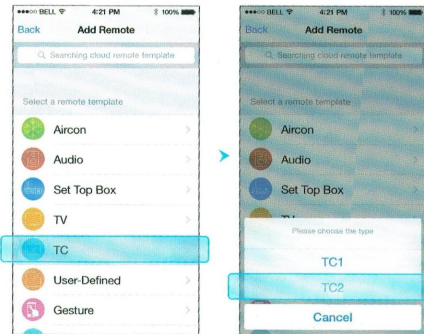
●●●○○ BELL 4:21 PM 100%
Back Add Remote
Searching cloud remote template
Select a remote template
Aircon
Audio
Set Top Box
TV
TC
User-Defined
Gesture

●●●○○ BELL 4:21 PM 100%
Back Add Remote
Searching cloud remote template
Select a remote template
Aircon
Audio
Set Top Box
Please choose the type
TC1
TC2
Cancel